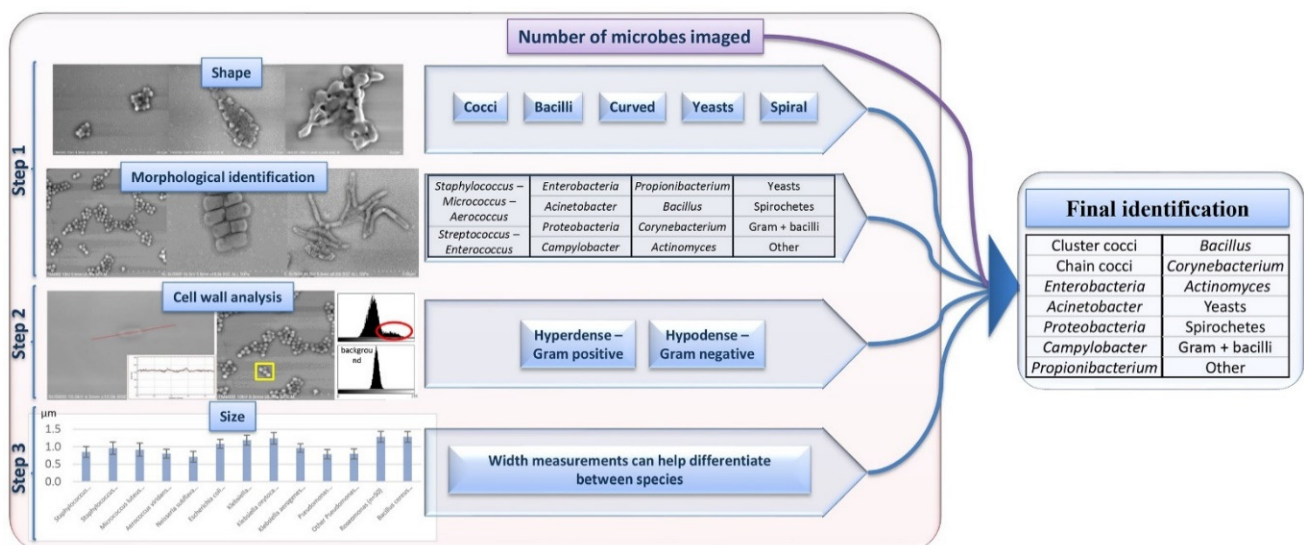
Number of microbes imaged

Step 1

Shape

Cocci | Bacilli | Curved | Yeasts | Spiral

Morphological identification

| Staphylococcus – Micrococcus – Aerococcus | Enterobacteria | Propionibacterium | Yeasts |
|---|---|---|---|
| | Acinetobacter | Bacillus | Spirochetes |
| Streptococcus – Enterococcus | Proteobacteria | Corynebacterium | Gram + bacilli |
| | Campylobacter | Actinomyces | Other |

Step 2

Cell wall analysis

backgrou nd

Hyperdense – Gram positive

Hypodense – Gram negative

Step 3

Size

μm
1.5
1.0
0.5
0.0

Staphylococcus... Staphylococcus... Micrococcus luteus... Aerococcus viridans... Neisseria subflava... Escherichia coli... Klebsiella... Klebsiella oxytoca... Klebsiella aerogenes... Pseudomonas... Other Pseudomonas... Roseomonas (n=38) Bacillus cereus...

Width measurements can help differentiate between species

Final identification

| Cluster cocci | Bacillus |
|---|---|
| Chain cocci | Corynebacterium |
| Enterobacteria | Actinomyces |
| Acinetobacter | Yeasts |
| Proteobacteria | Spirochetes |
| Campylobacter | Gram + bacilli |
| Propionibacterium | Other |